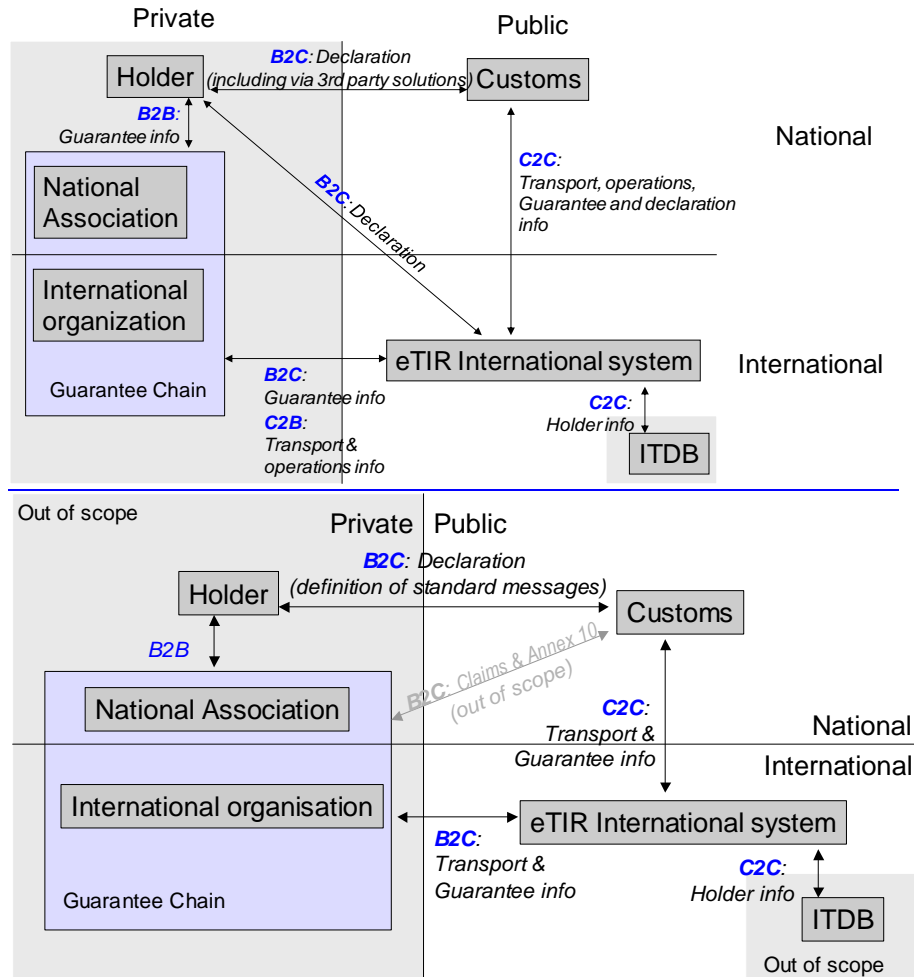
Private

Public

Holder

B2C: Declaration (including via 3rd party solutions)

Customs

B2B: Guarantee info

National

National Association

C2C: Transport, operations, Guarantee and declaration info

B2C: Declaration

International organization

eTIR International system

International

Guarantee Chain

B2C: Guarantee info

C2B: Transport & operations info

C2C: Holder info

ITDB

Out of scope

Private Public

B2C: Declaration (definition of standard messages)

Holder

Customs

B2B

B2C: Claims & Annex 10 (out of scope)

National Association

C2C: Transport & Guarantee info

National

International

International organisation

eTIR International system

B2C: Transport & Guarantee info

Guarantee Chain

C2C: Holder info

ITDB

Out of scope